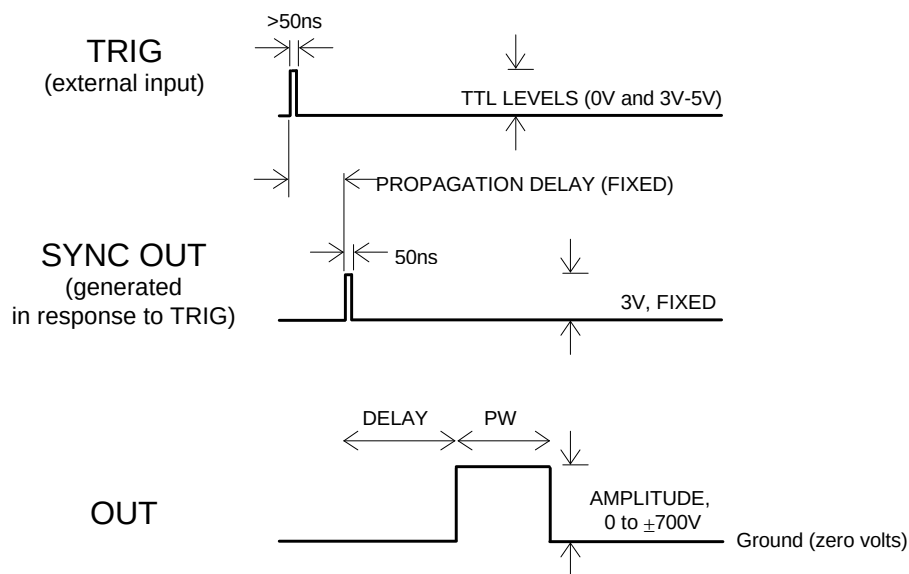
TRIG
(external input)

>50ns

TTL LEVELS (0V and 3V-5V)

PROPAGATION DELAY (FIXED)

SYNC OUT
(generated in response to TRIG)

50ns

3V, FIXED

DELAY

PW

OUT

AMPLITUDE,
0 to $\pm$700V

Ground (zero volts)